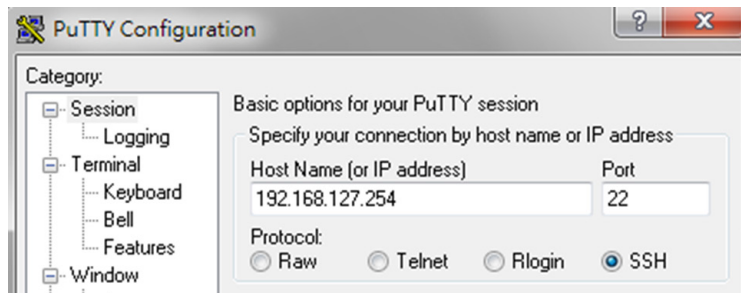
PuTTY Configuration

?

X

Category:

Session

Logging

Terminal

Keyboard

Bell

Features

Window

Basic options for your PuTTY session

Specify your connection by host name or IP address

Host Name (or IP address)

Port

192.168.127.254

22

Protocol:

Raw

Telnet

Rlogin

SSH